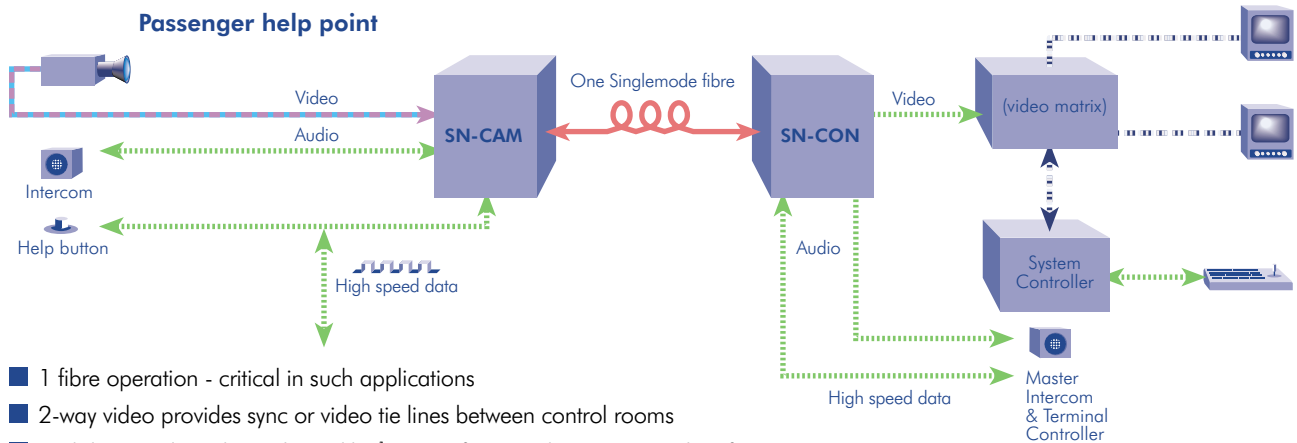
Passenger help point

Video

Audio

Intercom

Help button

High speed data

SN-CAM

One Singlemode fibre

SN-CON

Video

(video matrix)

Audio

System Controller

High speed data

Master Intercom & Terminal Controller

1 fibre operation - critical in such applications

2-way video provides sync or video tie lines between control rooms